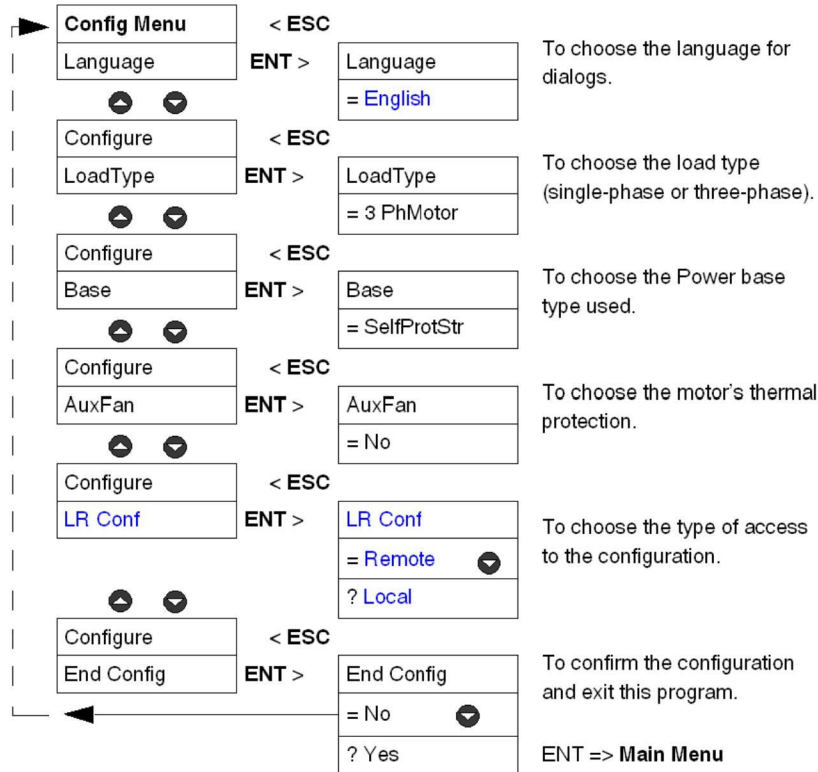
Config Menu < ESC
Language ENT > Language
= English
To choose the language for dialogs.

Configure < ESC
LoadType ENT > LoadType
= 3 PhMotor
To choose the load type (single-phase or three-phase).

Configure < ESC
Base ENT > Base
= SelfProtStr
To choose the Power base type used.

Configure < ESC
AuxFan ENT > AuxFan
= No
To choose the motor's thermal protection.

Configure < ESC
LR Conf ENT > LR Conf
= Remote
? Local
To choose the type of access to the configuration.

Configure < ESC
End Config ENT > End Config
= No
? Yes
To confirm the configuration and exit this program.

ENT => Main Menu